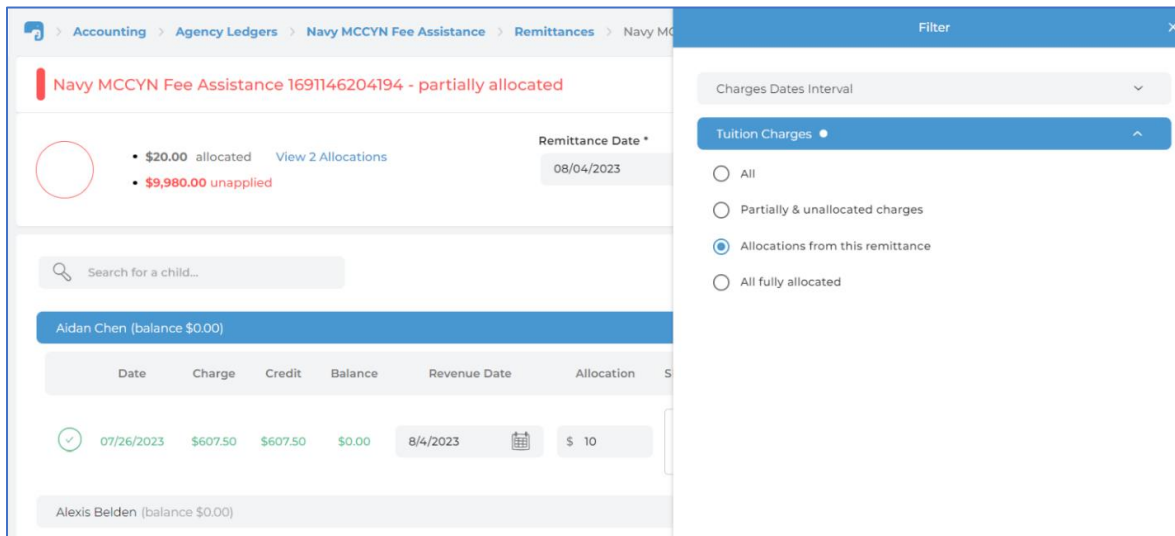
> Accounting > Agency Ledgers > Navy MCCYN Fee Assistance > Remittances > Navy MC

Navy MCCYN Fee Assistance 1691146204194 - partially allocated

• $20.00 allocated View 2 Allocations
• $9,980.00 unapplied

Remittance Date *
08/04/2023

Search for a child...

Aidan Chen (balance $0.00)

| Date | Charge | Credit | Balance | Revenue Date | Allocation | S |
|---|---|---|---|---|---|---|
| 07/26/2023 | $607.50 | $607.50 | $0.00 | 8/4/2023 | $ 10 | |

Alexis Belden (balance $0.00)

Filter

Charges Dates Interval

Tuition Charges

All
Partially & unallocated charges
Allocations from this remittance
All fully allocated